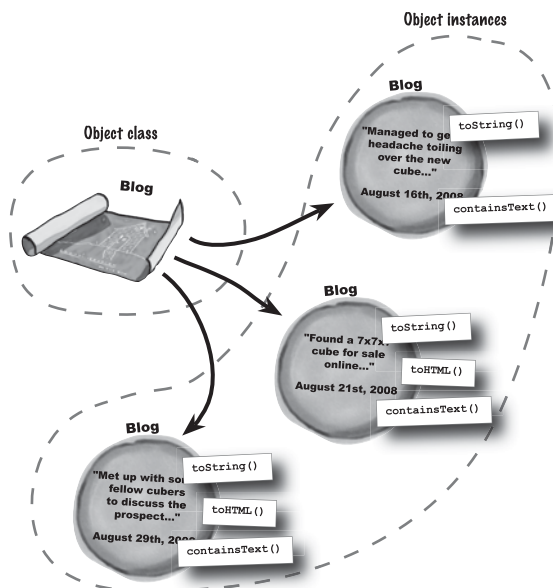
Object instances

Object class

Blog

Blog

"Managed to ge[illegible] headache toiling over the new cube..."

toString()

August 16th, 2008

containsText()

Blog

"Found a 7x7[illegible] cube for sale online..."

toString()

toHTML()

August 21st, 2008

containsText()

Blog

"Met up with so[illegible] fellow cubers to discuss the prospect..."

toString()

toHTML()

August 29th, 20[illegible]

containsText()